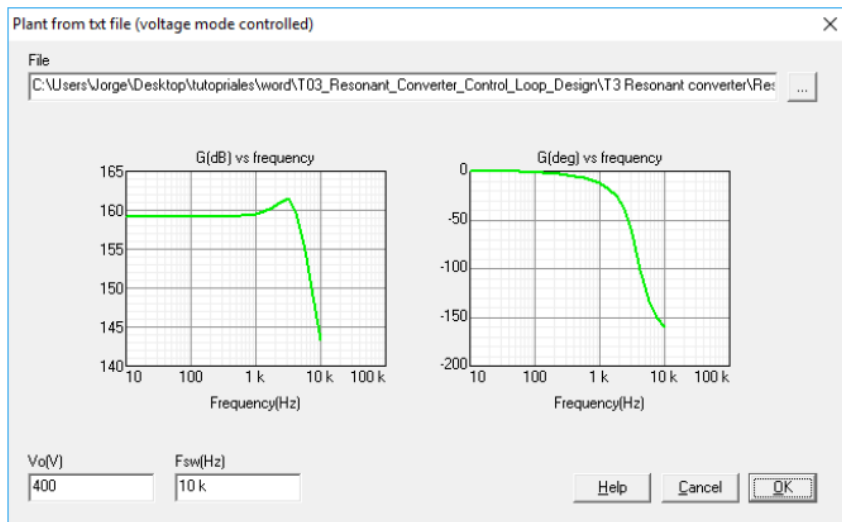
Plant from txt file (voltage mode controlled)

×

File

C:\Users\Jorge\Desktop\tutopriales\word\T03_Resonant_Converter_Control_Loop_Design\T3 Resonant converter\Res

...

G(dB) vs frequency

165
160
155
150
145
140

10 100 1 k 10 k 100 k

Frequency(Hz)

G(deg) vs frequency

0
-50
-100
-150
-200

10 100 1 k 10 k 100 k

Frequency(Hz)

Vo(V)
400

Fsw(Hz)
10 k

Help

Cancel

OK